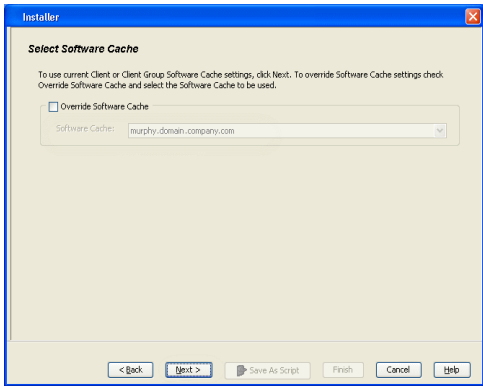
Installer

Select Software Cache

To use current Client or Client Group Software Cache settings, click Next. To override Software Cache settings check Override Software Cache and select the Software Cache to be used.

Override Software Cache

Software Cache: murphy.domain.company.com

< Back | Next > | Save As Script | Finish | Cancel | Help